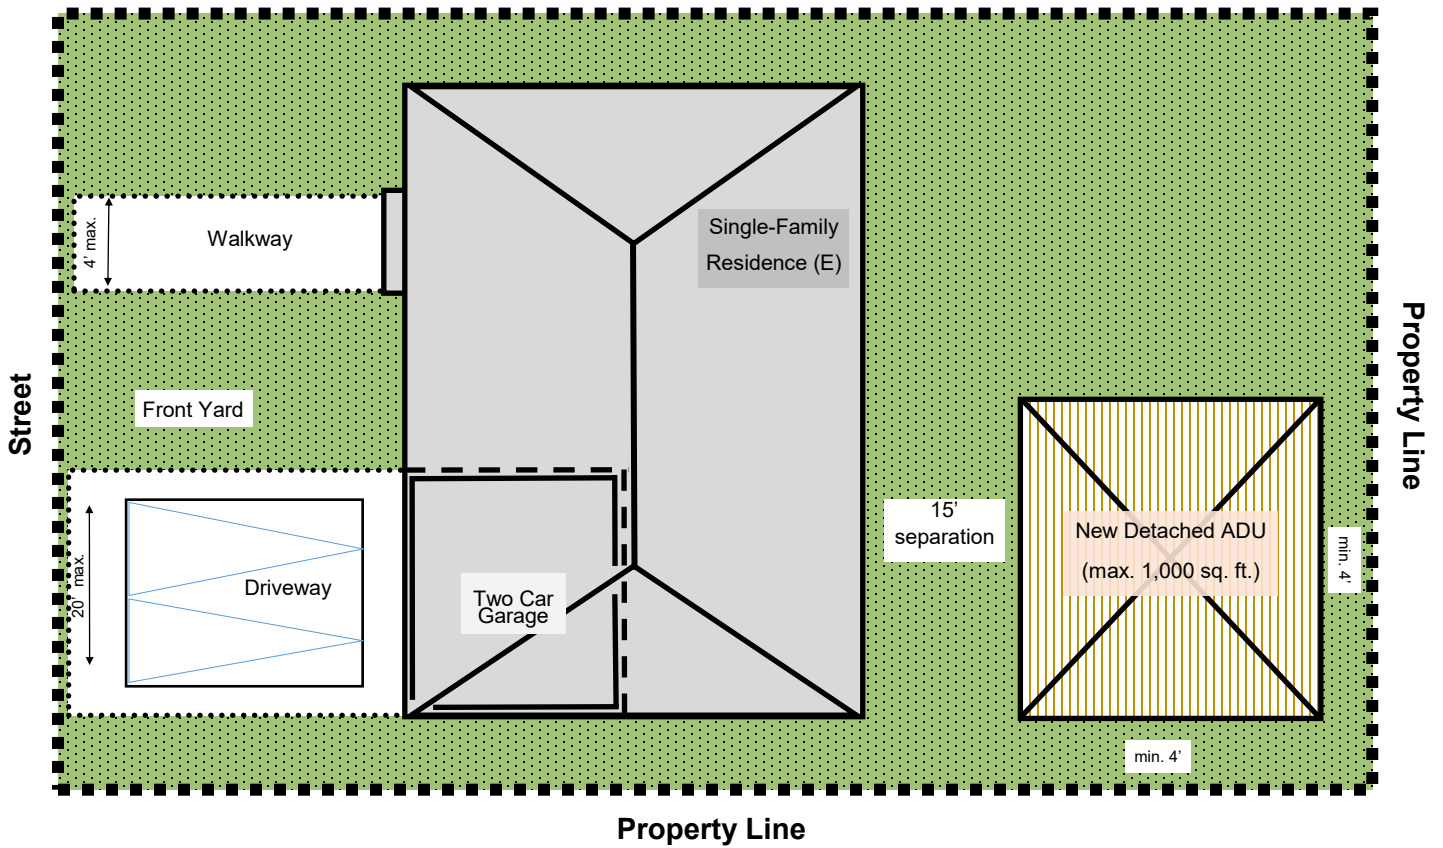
Street

4' max.

Walkway

Single-Family Residence (E)

Property Line

Front Yard

20' max.

Driveway

Two Car Garage

15' separation

New Detached ADU (max. 1,000 sq. ft.)

min. 4'

min. 4'

Property Line